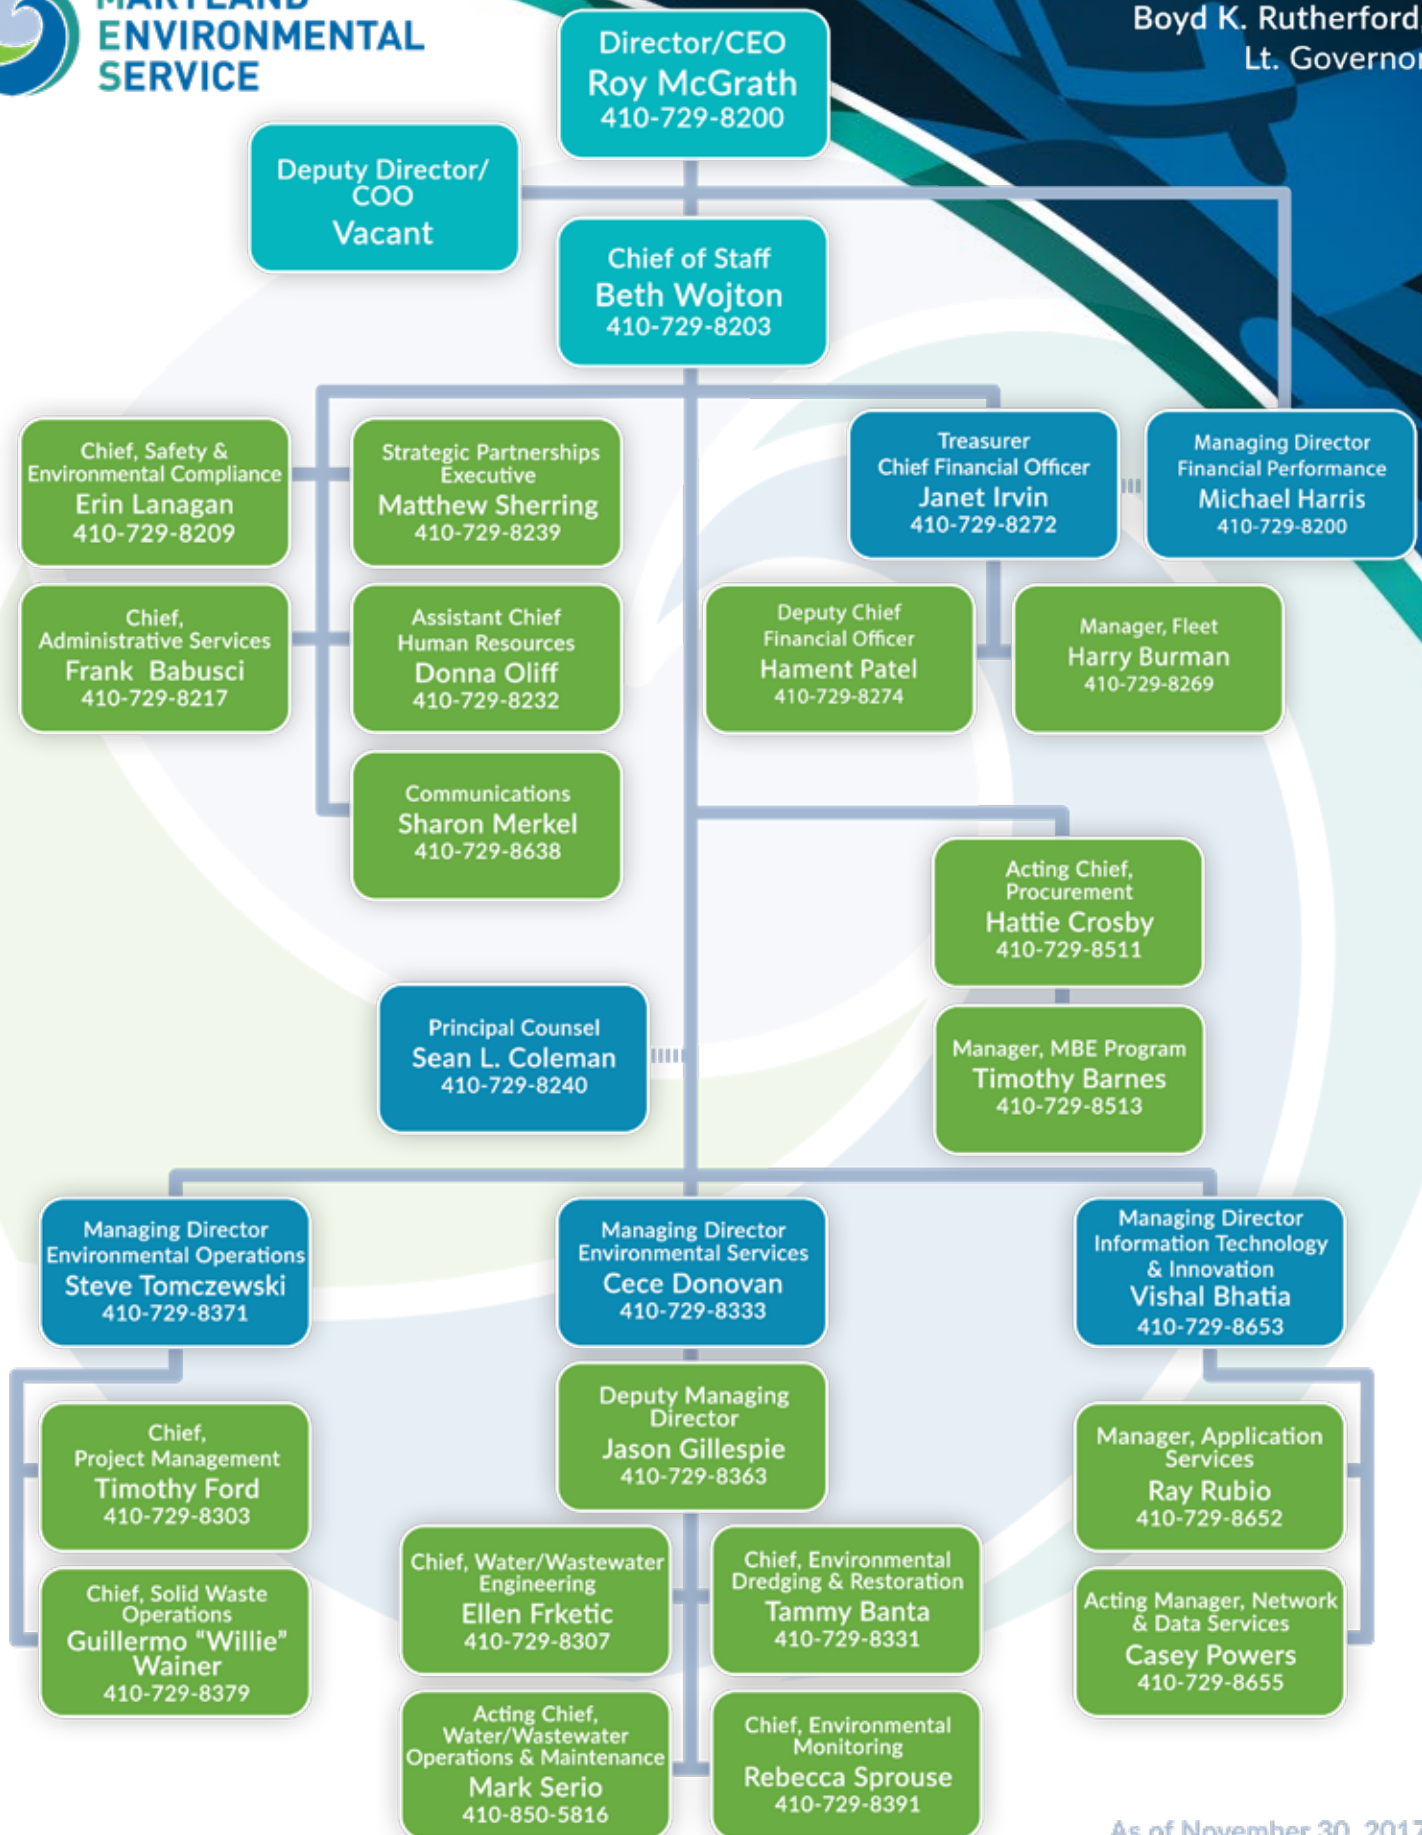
MARYLAND ENVIRONMENTAL SERVICE

Boyd K. Rutherford
Lt. Governor

Director/CEO
Roy McGrath
410-729-8200

Deputy Director/ COO
Vacant

Chief of Staff
Beth Wojton
410-729-8203

Chief, Safety & Environmental Compliance
Erin Lanagan
410-729-8209

Strategic Partnerships Executive
Matthew Sherring
410-729-8239

Treasurer
Chief Financial Officer
Janet Irvin
410-729-8272

Managing Director
Financial Performance
Michael Harris
410-729-8200

Chief, Administrative Services
Frank Babusci
410-729-8217

Assistant Chief
Human Resources
Donna Oliff
410-729-8232

Deputy Chief Financial Officer
Hament Patel
410-729-8274

Manager, Fleet
Harry Burman
410-729-8269

Communications
Sharon Merkel
410-729-8638

Acting Chief, Procurement
Hattie Crosby
410-729-8511

Principal Counsel
Sean L. Coleman
410-729-8240

Manager, MBE Program
Timothy Barnes
410-729-8513

Managing Director
Environmental Operations
Steve Tomczewski
410-729-8371

Managing Director
Environmental Services
Cece Donovan
410-729-8333

Managing Director
Information Technology & Innovation
Vishal Bhatia
410-729-8653

Chief, Project Management
Timothy Ford
410-729-8303

Deputy Managing Director
Jason Gillespie
410-729-8363

Manager, Application Services
Ray Rubio
410-729-8652

Chief, Solid Waste Operations
Guillermo “Willie” Wainer
410-729-8379

Chief, Water/Wastewater Engineering
Ellen Frketic
410-729-8307

Chief, Environmental Dredging & Restoration
Tammy Banta
410-729-8331

Acting Manager, Network & Data Services
Casey Powers
410-729-8655

Acting Chief, Water/Wastewater Operations & Maintenance
Mark Serio
410-850-5816

Chief, Environmental Monitoring
Rebecca Sprouse
410-729-8391

As of November 30, 201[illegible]